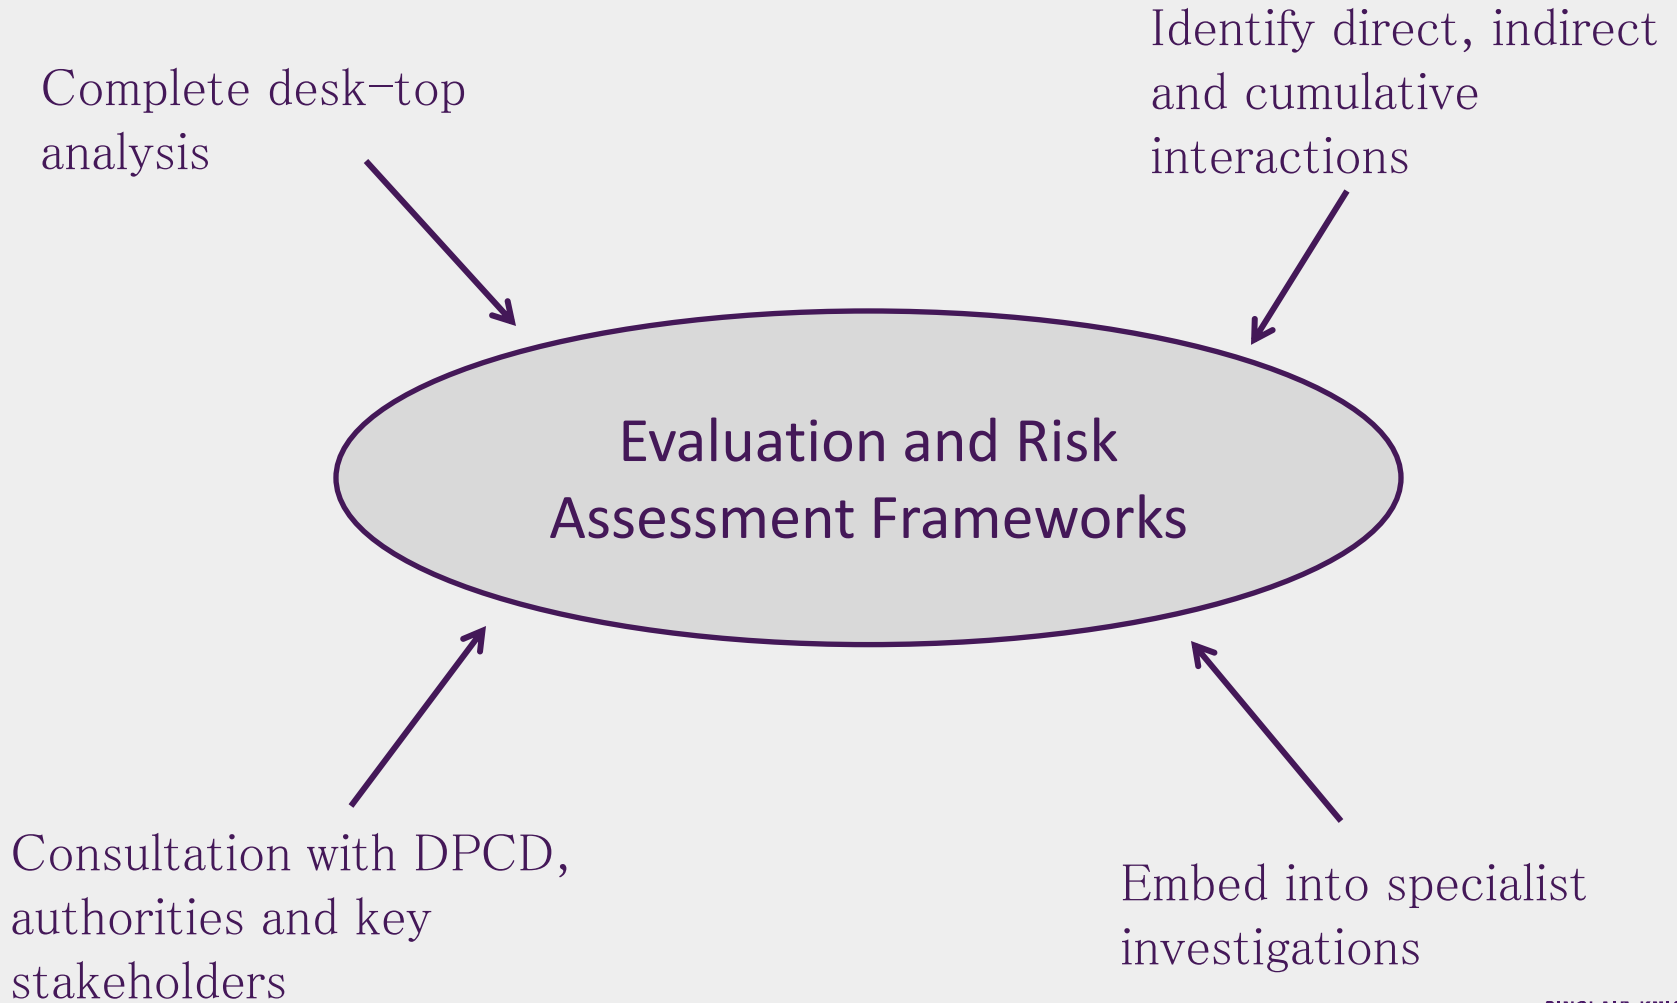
Complete desk-top analysis

Identify direct, indirect and cumulative interactions

Evaluation and Risk Assessment Frameworks

Consultation with DPCD, authorities and key stakeholders

Embed into specialist investigations

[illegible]